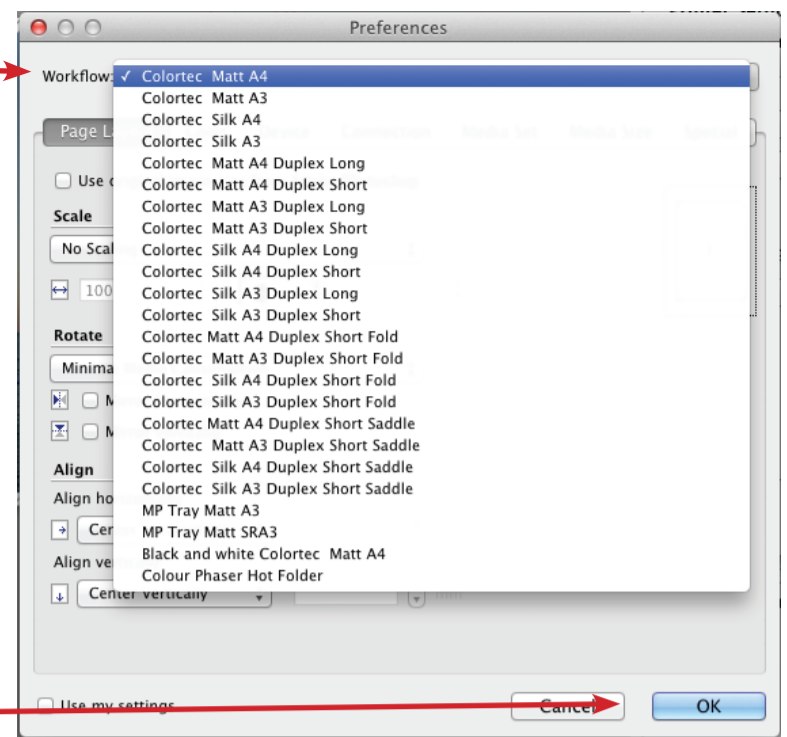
Preferences

Workflow:

✓ Colortec Matt A4
Colortec Matt A3
Colortec Silk A4
Colortec Silk A3
Colortec Matt A4 Duplex Long
Colortec Matt A4 Duplex Short
Colortec Matt A3 Duplex Long
Colortec Matt A3 Duplex Short
Colortec Silk A4 Duplex Long
Colortec Silk A4 Duplex Short
Colortec Silk A3 Duplex Long
Colortec Silk A3 Duplex Short
Colortec Matt A4 Duplex Short Fold
Colortec Matt A3 Duplex Short Fold
Colortec Silk A4 Duplex Short Fold
Colortec Silk A3 Duplex Short Fold
Colortec Matt A4 Duplex Short Saddle
Colortec Matt A3 Duplex Short Saddle
Colortec Silk A4 Duplex Short Saddle
Colortec Silk A3 Duplex Short Saddle
MP Tray Matt A3
MP Tray Matt SRA3
Black and white Colortec Matt A4
Colour Phaser Hot Folder

Page L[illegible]

Use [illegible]

Scale

No Scal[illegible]

100

Rotate

Minima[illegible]

M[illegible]

M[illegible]

Align

Align ho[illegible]

Cen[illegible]

Align ve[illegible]

Center vertically

Use my settings

Cancel

OK